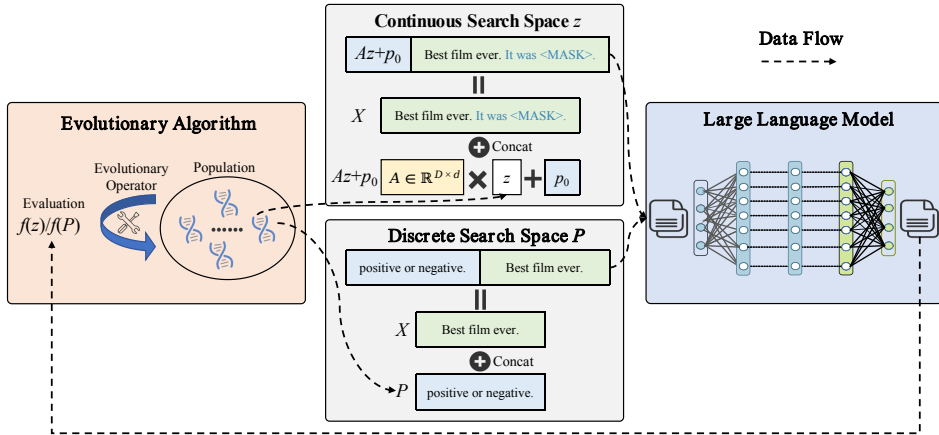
Continuous Search Space $z$

$Az+p_0$ | Best film ever. It was <MASK>.

=

$X$ | Best film ever. It was <MASK>.

Concat

$Az+p_0$ | $A \in \mathbb{R}^{D \times d}$ × $z$ + $p_0$

Data Flow

Evolutionary Algorithm

Evolutionary Operator

Population

Evaluation

$f(z)/f(P)$

......

Large Language Model

Discrete Search Space $P$

positive or negative. | Best film ever.

=

$X$ | Best film ever.

Concat

$P$ | positive or negative.